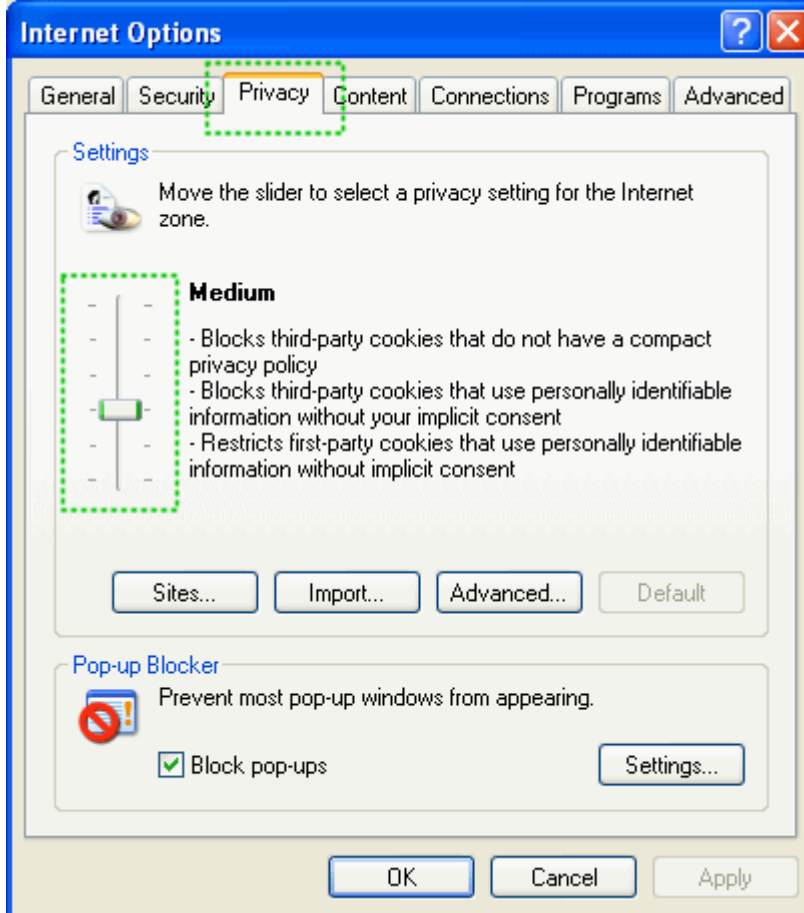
Internet Options

General | Security | Privacy | Content | Connections | Programs | Advanced

Settings

Move the slider to select a privacy setting for the Internet zone.

Medium

- Blocks third-party cookies that do not have a compact privacy policy
- Blocks third-party cookies that use personally identifiable information without your implicit consent
- Restricts first-party cookies that use personally identifiable information without implicit consent

Sites... | Import... | Advanced... | Default

Pop-up Blocker

Prevent most pop-up windows from appearing.

Block pop-ups

Settings...

OK | Cancel | Apply